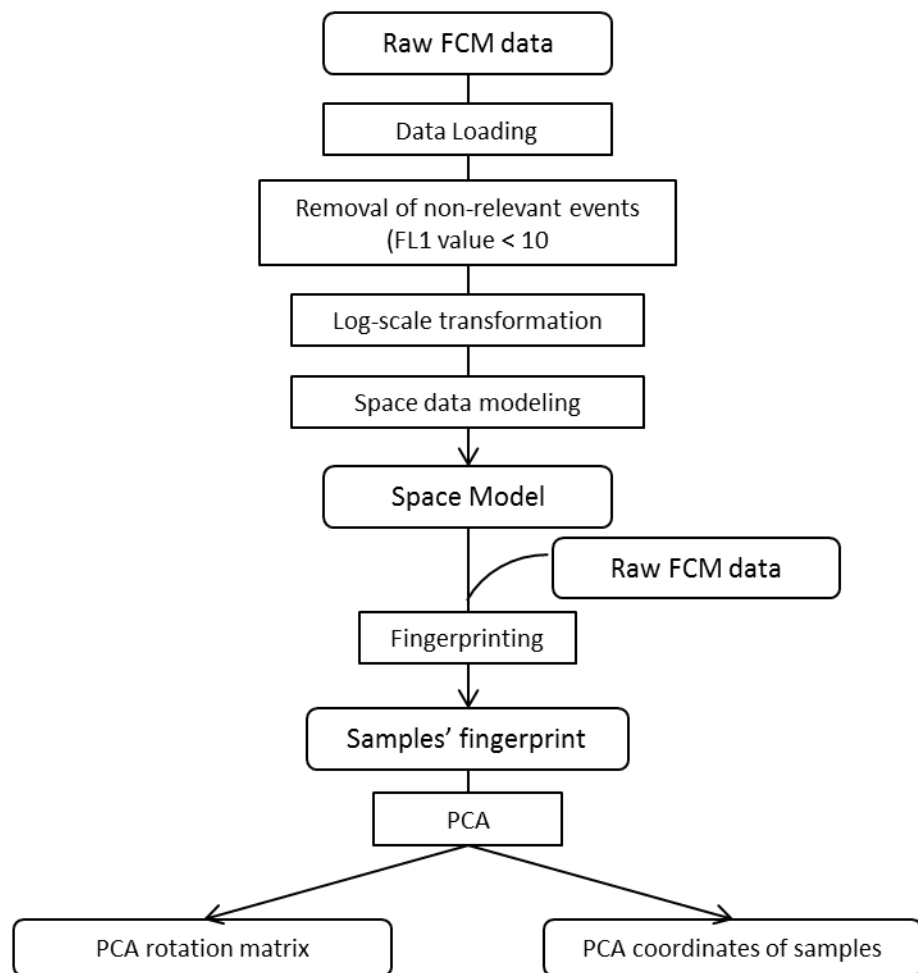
Raw FCM data

Data Loading

Removal of non-relevant events (FL1 value < 10

Log-scale transformation

Space data modeling

Space Model

Raw FCM data

Fingerprinting

Samples' fingerprint

PCA

PCA rotation matrix

PCA coordinates of samples